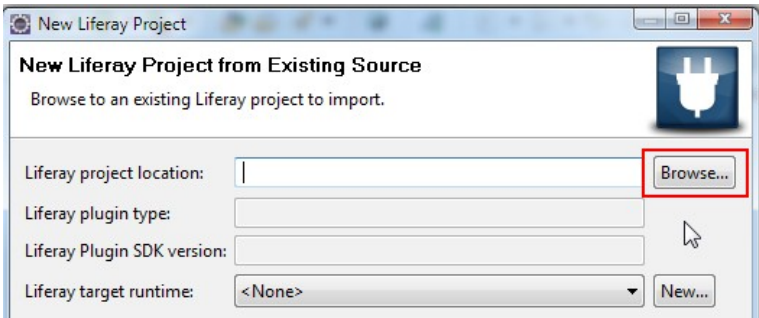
New Liferay Project

New Liferay Project from Existing Source

Browse to an existing Liferay project to import.

Liferay project location: Browse...

Liferay plugin type:

Liferay Plugin SDK version:

Liferay target runtime: <None> New...